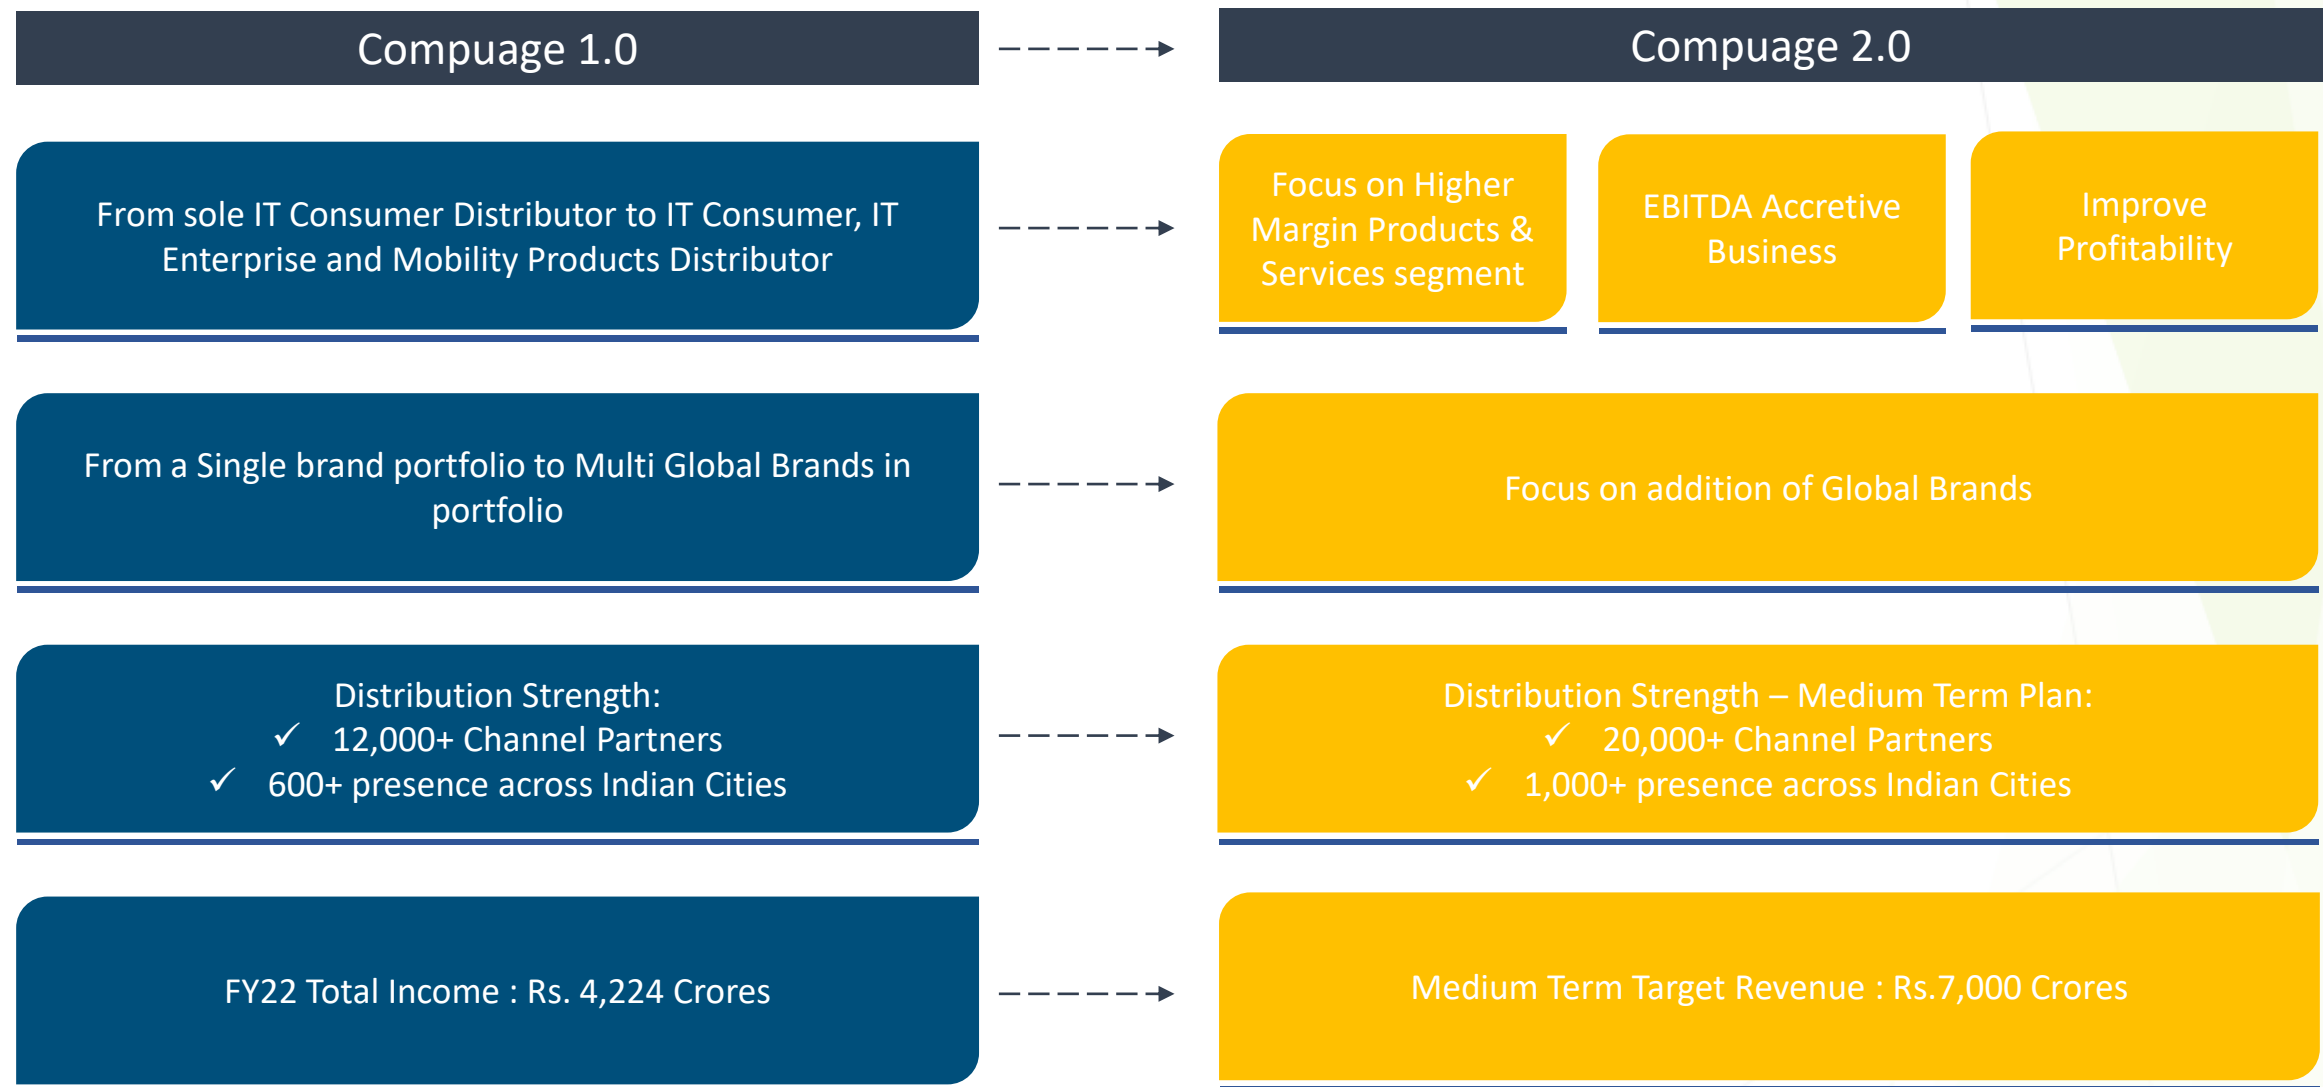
Compuage 1.0

Compuage 2.0

From sole IT Consumer Distributor to IT Consumer, IT Enterprise and Mobility Products Distributor

Focus on Higher Margin Products & Services segment

EBITDA Accretive Business

Improve Profitability

From a Single brand portfolio to Multi Global Brands in portfolio

Focus on addition of Global Brands

Distribution Strength:
✓ 12,000+ Channel Partners
✓ 600+ presence across Indian Cities

Distribution Strength – Medium Term Plan:
✓ 20,000+ Channel Partners
✓ 1,000+ presence across Indian Cities

FY22 Total Income : Rs. 4,224 Crores

Medium Term Target Revenue : Rs.7,000 Crores